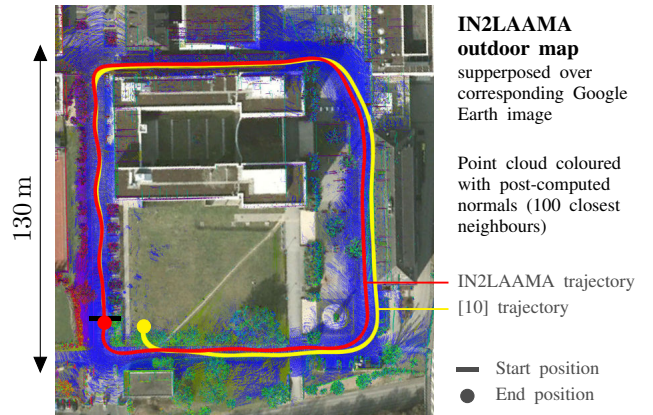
130 m

IN2LAAMA outdoor map supperposed over corresponding Google Earth image

Point cloud coloured with post-computed normals (100 closest neighbours)

IN2LAAMA trajectory

[10] trajectory

Start position

End position